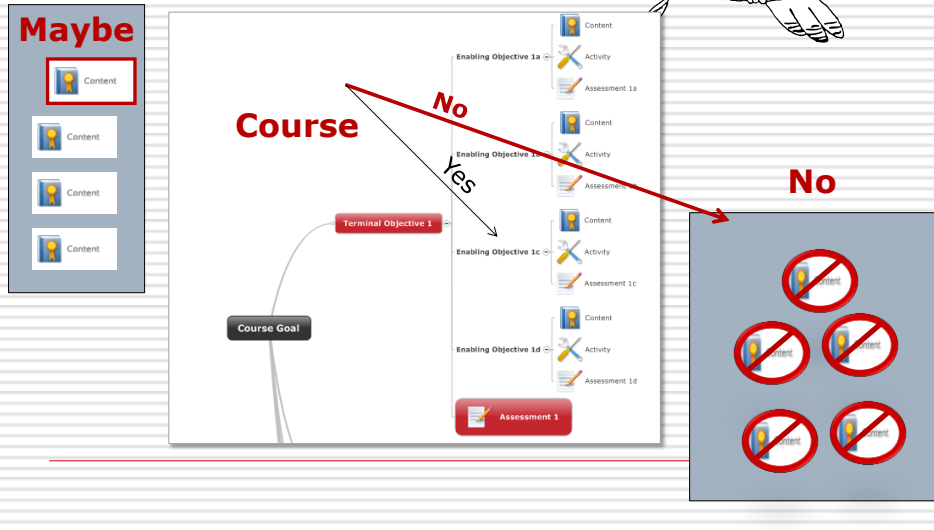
Maybe

Content

Content

Content

Content

Course

No

Yes

Enabling Objective 1a

Content

Activity

Assessment 1a

Enabling Objective 1b

Content

Activity

Assessment 1b

Terminal Objective 1

Enabling Objective 1c

Content

Activity

Assessment 1c

Course Goal

Enabling Objective 1d

Content

Activity

Assessment 1d

Assessment 1

No

Content

Content

Content

Content

Content